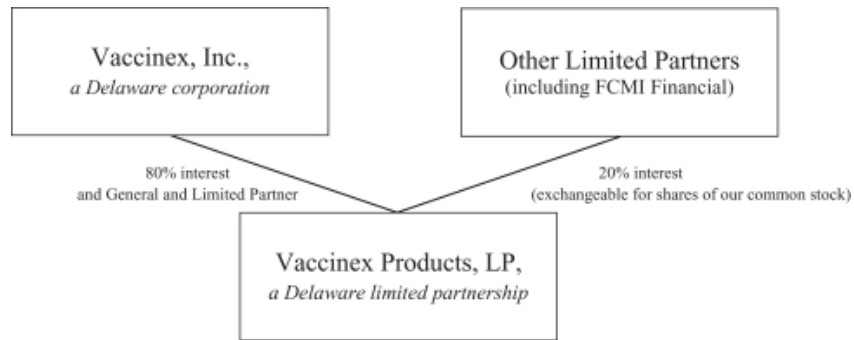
Vaccinex, Inc.,
a Delaware corporation

Other Limited Partners
(including FCMI Financial)

80% interest
and General and Limited Partner

20% interest
(exchangeable for shares of our common stock)

Vaccinex Products, LP,
a Delaware limited partnership